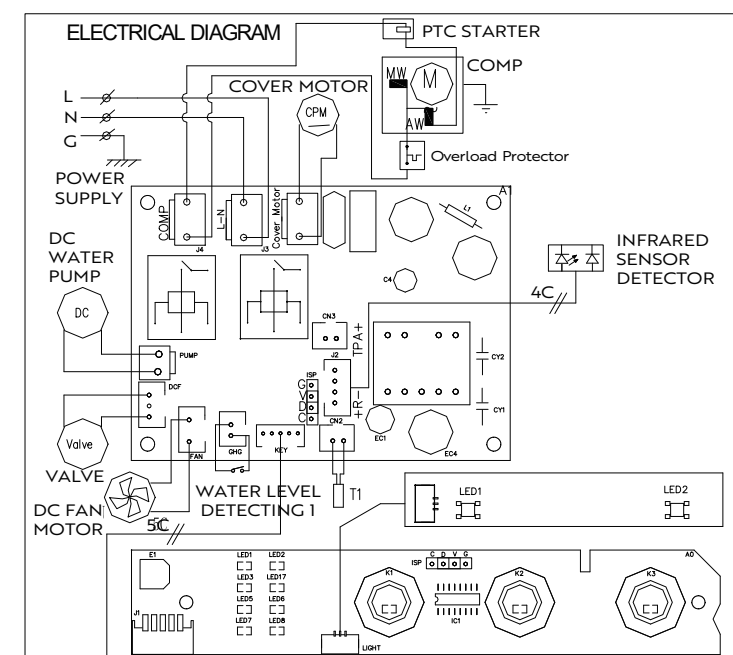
ELECTRICAL DIAGRAM

PTC STARTER

COMP

MW

M

AW

L

N

G

POWER SUPPLY

COVER MOTOR

CPM

Overload Protector

A1

COMP

J4

L-N

J3

Cover Motor

L1

DC WATER PUMP

DC

INFRARED SENSOR DETECTOR

4C

C4

CN3

TPA+

J2

PUMP

DCF

ISP

G

V

D

C

R-

+R

CY2

CY1

Valve

VALVE

FAN

GHG

KEY

CN2

EC1

EC4

T1

DC FAN MOTOR

WATER LEVEL DETECTING 1

5C

LED1

LED2

E1

LED1

LED2

LED3

LED17

LED5

LED6

LED7

LED8

J1

ISP

C

D

V

G

A0

K1

K2

K3

IC1

LIGHT